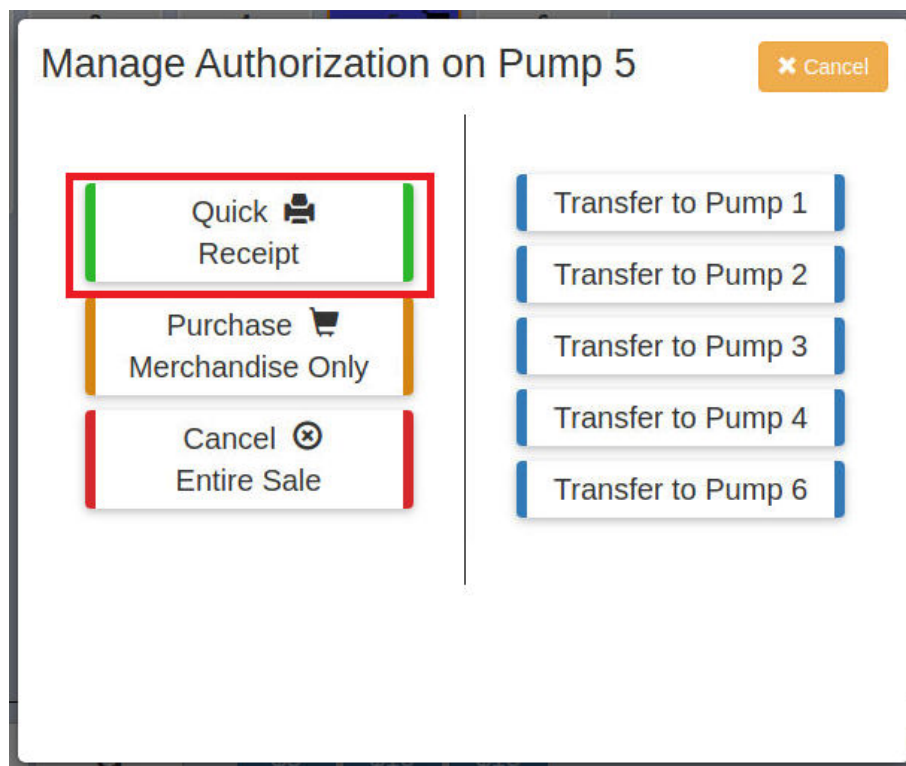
Manage Authorization on Pump 5

✖ Cancel

Quick
Receipt

Purchase
Merchandise Only

Cancel
Entire Sale

Transfer to Pump 1

Transfer to Pump 2

Transfer to Pump 3

Transfer to Pump 4

Transfer to Pump 6